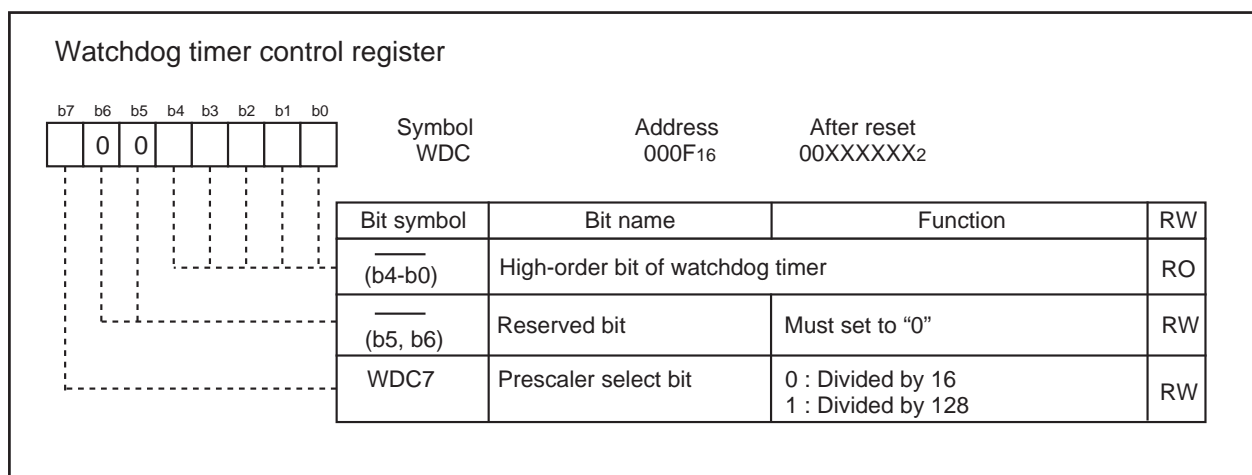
Watchdog timer control register

| b7 | b6 | b5 | b4 | b3 | b2 | b1 | b0 |
|---|---|---|---|---|---|---|---|
|  | 0 | 0 |  |  |  |  |  |

Symbol WDC

Address $000F_{16}$

After reset $00XXXXXX_2$

| Bit symbol | Bit name | Function | RW |
|---|---|---|---|
| (b4-b0) | High-order bit of watchdog timer | | RO |
| (b5, b6) | Reserved bit | Must set to “0” | RW |
| WDC7 | Prescaler select bit | 0 : Divided by 16<br>1 : Divided by 128 | RW |